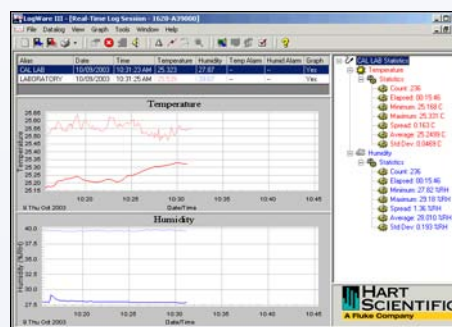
LogWare III - [Real-Time Log Session - 1620-A39000]

File Datalog View Graph Tools Window Help

| Alias | Date | Time | Temperature | Humidity | Temp Alarm | Humid Alarm | Graph |
|---|---|---|---|---|---|---|---|
| CAL LAB | 10/09/2003 | 10:31:23 AM | 25.323 | 27.87 | -- | -- | Yes |
| LABORATORY | 10/09/2003 | 10:31:23 AM | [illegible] | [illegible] | -- | -- | Yes |

Temperature

Temperature

25.65
25.60
25.55
25.50
25.45
25.40
25.35
25.30
25.25
25.20
25.15

9 Thu Oct 2003

10:20
10:25
10:30
10:35
10:40
10:45

Date/Time

Humidity

Humidity (%RH)

40.0
37.5
35.0
32.5
30.0
27.5

9 Thu Oct 2003

10:20
10:25
10:30
10:35
10:40
10:45

Date/Time

CAL LAB Statistics
Temperature
Statistics
Count: 236
Elapsed: 00:15:46
Minimum: 25.168 C
Maximum: 25.331 C
Spread: 0.163 C
Average: 25.2499 C
Std Dev: 0.0469 C
Humidity
Statistics
Count: 236
Elapsed: 00:15:46
Minimum: 27.82 %RH
Maximum: 29.18 %RH
Spread: 1.36 %RH
Average: 28.010 %RH
Std Dev: 0.193 %RH

HART SCIENTIFI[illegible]
A Fluke Company